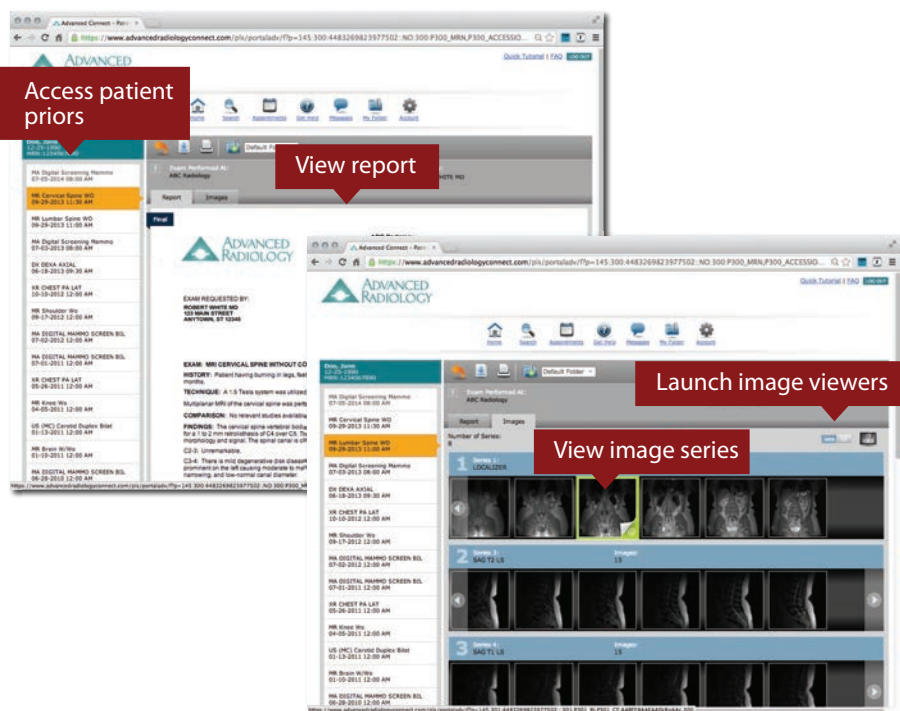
Access patient priors

View report

Launch image viewers

View image series

Advanced Connect - Pati ×

https://www.advancedradiologyconnect.com/pls/portaladv/f?p=145:300:4483269823977502::NO:300:P300_MRN,P300_ACCESSIO...

Quick Tutorial | FAQ | LOG OUT

ADVANCED RADIOLOGY

Home Search Appointments Get Help Messages My Folder Account

MA Digital Screening Mammo 07-05-2014 08:00 AM
MR Cervical Spine WO 09-29-2013 11:30 AM
MR Lumbar Spine WO 09-29-2013 11:00 AM
MA Digital Screening Mammo 07-03-2013 08:00 AM
DX DEXA AXIAL 06-18-2013 09:30 AM
XR CHEST PA LAT 10-10-2012 12:00 AM
MR Shoulder Wo 09-17-2012 12:00 AM
MA DIGITAL MAMMO SCREEN BIL 07-02-2012 12:00 AM
MA DIGITAL MAMMO SCREEN BIL 07-01-2011 12:00 AM
XR CHEST PA LAT 05-26-2011 12:00 AM
MR Knee Wo 04-05-2011 12:00 AM
US (MC) Carotid Duplex Bilat 01-13-2011 12:00 AM
MR Brain W/Wo 01-10-2011 12:00 AM
MA DIGITAL MAMMO SCREEN BIL 06-28-2010 12:00 AM

Default Folder

Exam Performed At: ABC Radiology

Report Images

Final

EXAM REQUESTED BY:
ROBERT WHITE MD
123 MAIN STREET
ANYTOWN, ST 12345

EXAM: MRI CERVICAL SPINE WITHOUT CO
HISTORY: Patient having burning in legs, feet
TECHNIQUE: A 1.5 Tesla system was utilized
COMPARISON: No relevant studies available
FINDINGS: The cervical spine vertebral bodies
C2-3: Unremarkable.
C3-4: There is mild degenerative disc disease

Number of Series: 8

Series 1: LOCALIZER

Series 2: SAG T2 LS
Images: 15

Series 4: SAG T1 LS
Images: 15